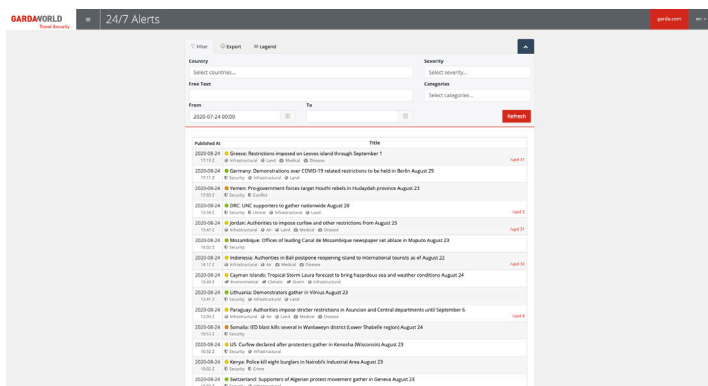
GARDAWORLD Travel Security

24/7 Alerts

garda.com en

Filter Export Legend

Country
Select countries...

Severity
Select severity...

Free Text

Categories
Select categories...

From
2020-07-24 00:00

To

Refresh

| Published At | Title |
|---|---|
| 2020-08-24 17:13 Z | Greece: Restrictions imposed on Lesvos island through September 1 Infrastructural Land Medical Disease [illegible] |
| 2020-08-24 17:11 Z | Germany: Demonstrations over COVID-19 related restrictions to be held in Berlin August 29 Security Infrastructural Land |
| 2020-08-24 17:03 Z | Yemen: Pro-government forces target Houthi rebels in Hudaydah province August 23 Security Conflict |
| 2020-08-24 16:58 Z | DRC: UNC supporters to gather nationwide August 28 Security Unrest Infrastructural Land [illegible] |
| 2020-08-24 15:47 Z | Jordan: Authorities to impose curfew and other restrictions from August 25 Infrastructural Air Land Medical Disease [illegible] |
| 2020-08-24 15:02 Z | Mozambique: Offices of leading Canal de Mozambique newspaper set ablaze in Maputo August 23 Security |
| 2020-08-24 14:17 Z | Indonesia: Authorities in Bali postpone reopening island to international tourists as of August 22 Infrastructural Air Medical Disease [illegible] |
| 2020-08-24 13:49 Z | Cayman Islands: Tropical Storm Laura forecast to bring hazardous sea and weather conditions August 24 Environmental Climate Storm Infrastructural |
| 2020-08-24 12:41 Z | Lithuania: Demonstrators gather in Vilnius August 23 Security Infrastructural Land |
| 2020-08-24 12:09 Z | Paraguay: Authorities impose stricter restrictions in Asuncion and Central departments until September 6 Infrastructural Air Land Medical Disease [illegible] |
| 2020-08-24 10:53 Z | Somalia: IED blast kills several in Wanlaweyn district (Lower Shabelle region) August 24 Security |
| 2020-08-24 10:32 Z | US: Curfew declared after protesters gather in Kenosha (Wisconsin) August 23 Security Infrastructural |
| 2020-08-24 10:02 Z | Kenya: Police kill eight burglars in Nairobi's Industrial Area August 23 Security Crime |
| 2020-08-24 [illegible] | Switzerland: Supporters of Algerian protest movement gather in Geneva August 23 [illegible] |